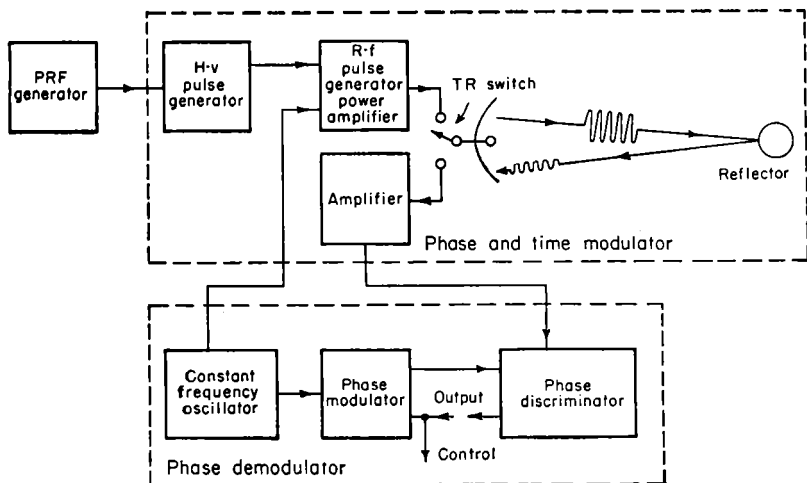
PRF generator

H-v pulse generator

R-f pulse generator power amplifier

TR switch

Reflector

Amplifier

Phase and time modulator

Constant frequency oscillator

Phase modulator

Output

Phase discriminator

Control

Phase demodulator